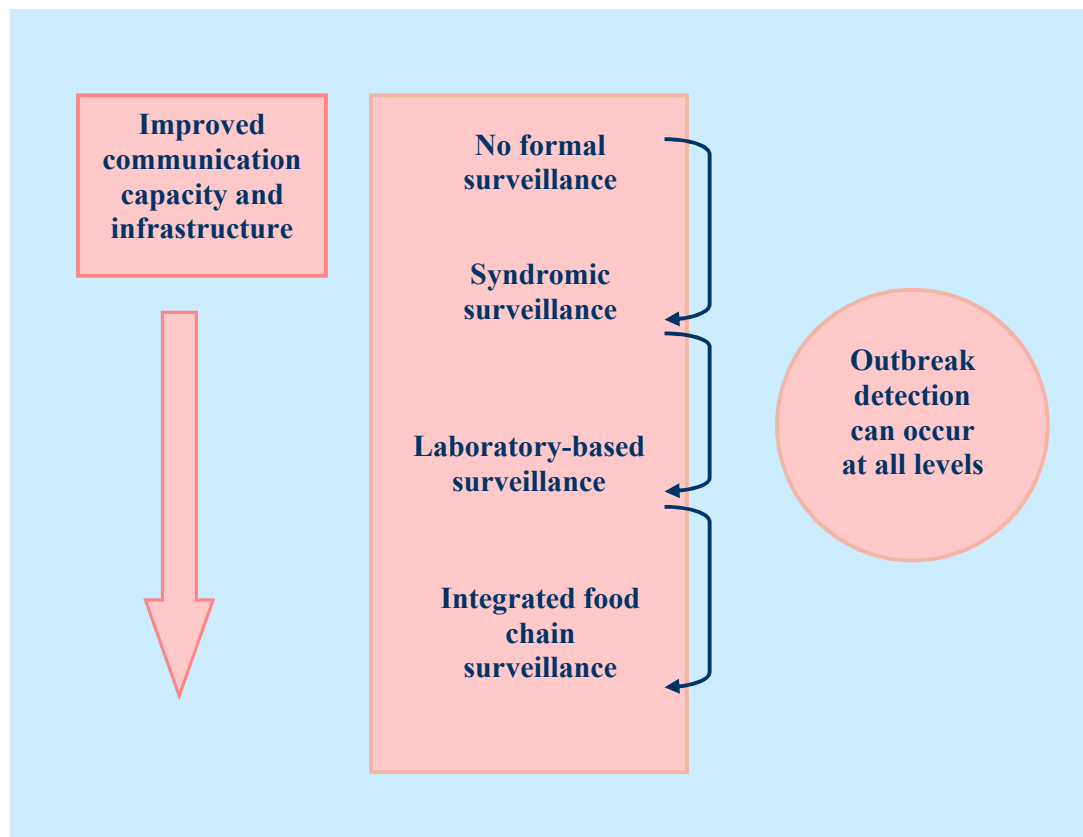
Improved communication capacity and infrastructure

No formal surveillance

Syndromic surveillance

Laboratory-based surveillance

Integrated food chain surveillance

Outbreak detection can occur at all levels